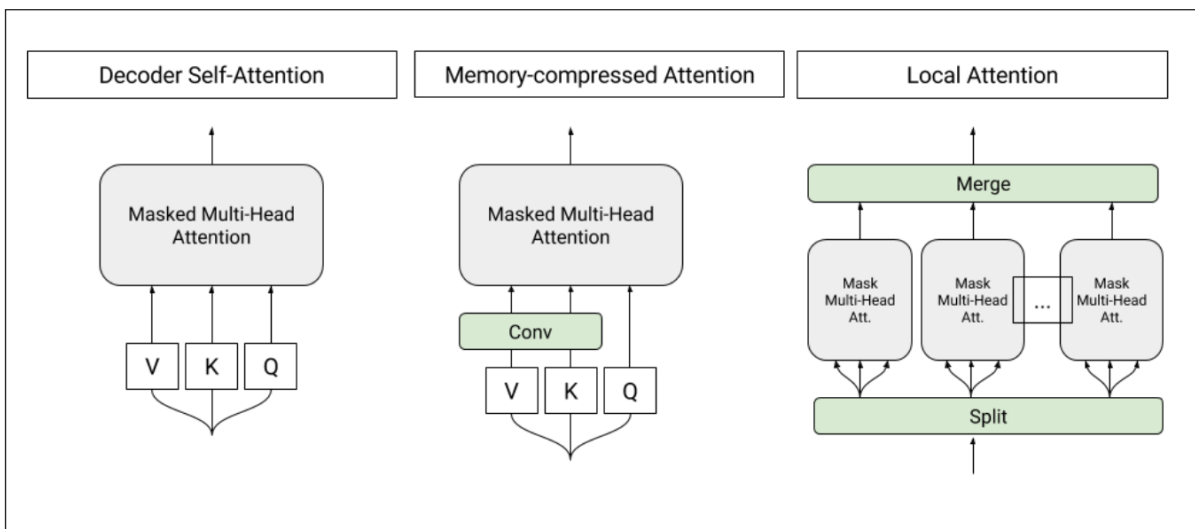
Decoder Self-Attention

Masked Multi-Head Attention

V K Q

Memory-compressed Attention

Masked Multi-Head Attention

Conv

V K Q

Local Attention

Merge

Mask Multi-Head Att.

Mask Multi-Head Att.

...

Mask Multi-Head Att.

Split